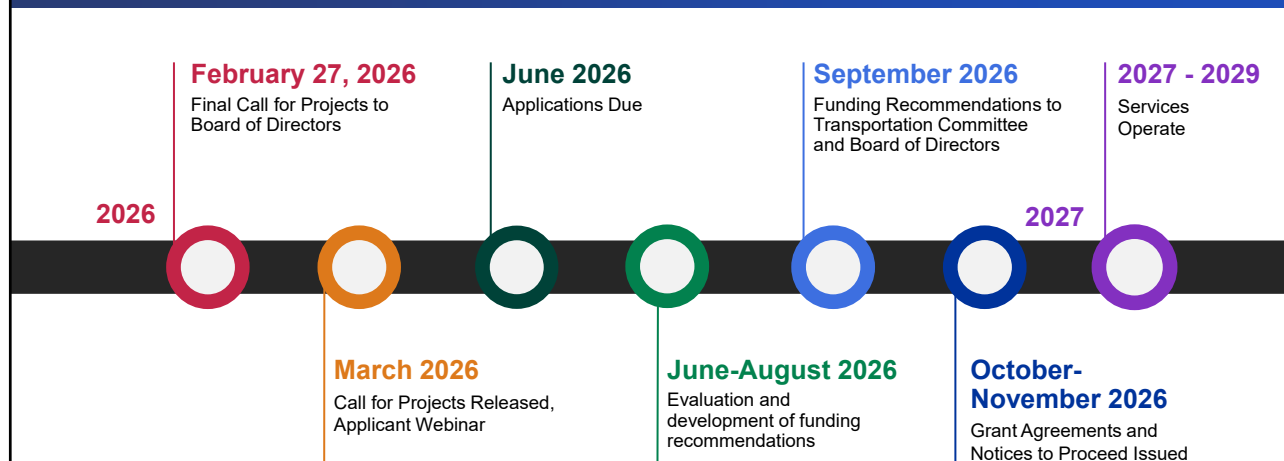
2026

February 27, 2026
Final Call for Projects to Board of Directors

March 2026
Call for Projects Released, Applicant Webinar

June 2026
Applications Due

June-August 2026
Evaluation and development of funding recommendations

September 2026
Funding Recommendations to Transportation Committee and Board of Directors

October-November 2026
Grant Agreements and Notices to Proceed Issued

2027

2027 - 2029
Services Operate